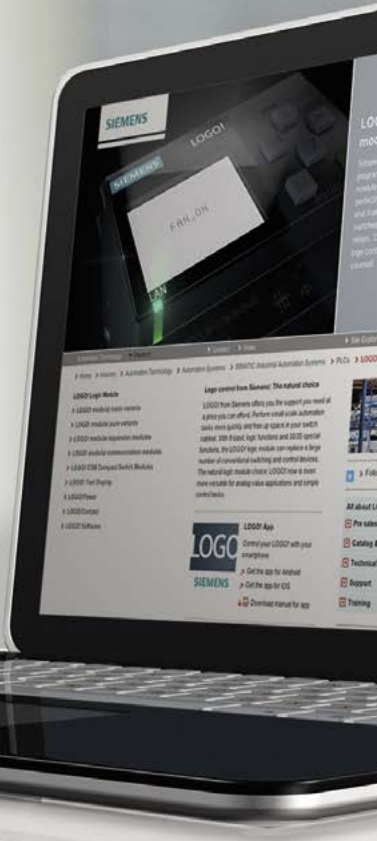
SIEMENS

LOGO!

FAN_ON

LAN

LOG
mo

> Home > Industry > Automation Technology > Automation Systems > SIMATIC Industrial Automation Systems > PLCs > LOGO!

LOGO! Logic Module

> LOGO! modular basic variants

> LOGO! modular pure variants

> LOGO! modular expansion modules

> LOGO! modular communication modules

> LOGO! CSM Compact Switch Modules

> LOGO! Text Display

> LOGO!Power

> LOGO!Contact

> LOGO! Software

Logo control from Siemens: The natural choice

LOGO! from Siemens offers you the support you need at a price you can afford. Perform small-scale automation tasks more quickly and free up space in your switch cabinet. With 8 basic logic functions and 30/35 special functions, the LOGO! logic module can replace a large number of conventional switching and control devices. The natural logic module choice: LOGO! now is even more versatile for analog value applications and simple control tasks.

LOGO
SIEMENS

LOGO! App

Control your LOGO! with your smartphone

> Get the app for Android

> Get the app for iOS

Download manual for app

> Fol

All about L

Pre sales

Catalog &

Technical

Support

Training